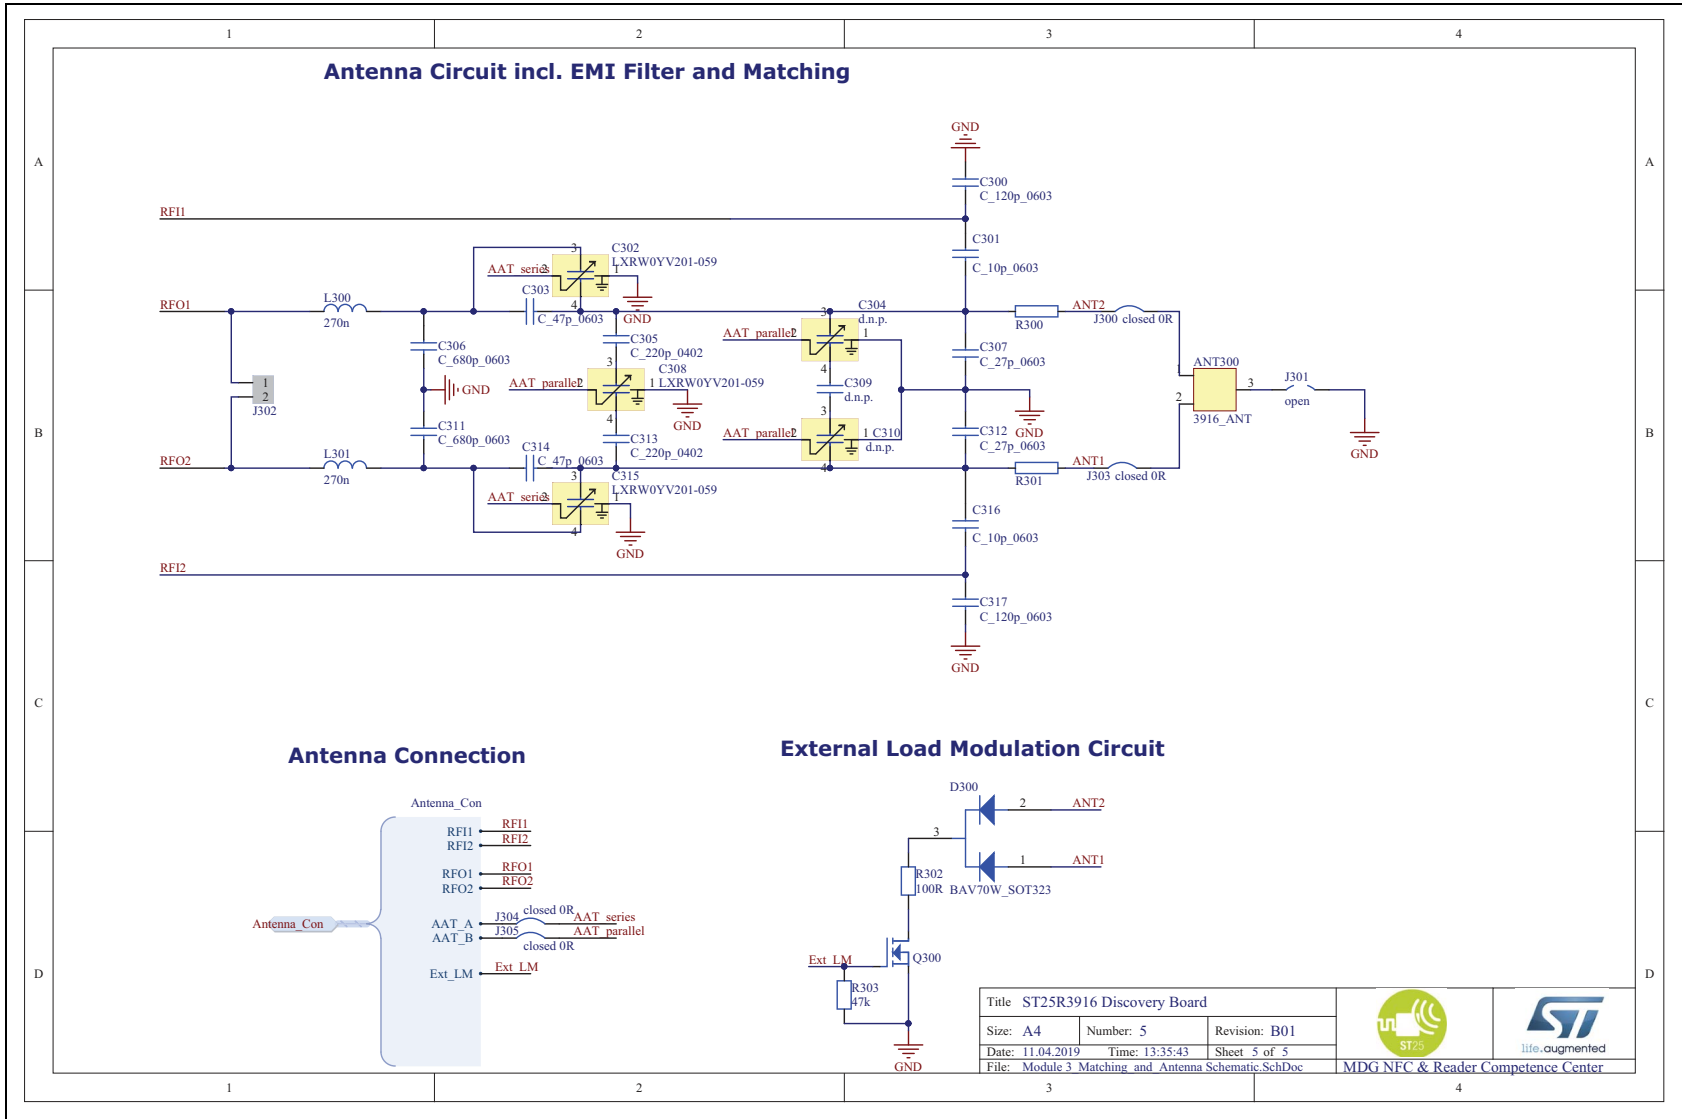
1 2 3 4

A B C D

Antenna Circuit incl. EMI Filter and Matching

GND
C300
C_120p_0603
RFI1
C301
C_10p_0603
C302
LXRW0YV201-059
AAT_series
C303
C_47p_0603
GND
RFO1
L300
270n
C304
d.n.p.
AAT_parallel
R300
ANT2
J300 closed 0R
C306
C_680p_0603
C305
C_220p_0402
C308
1 LXRW0YV201-059
AAT_parallel
GND
C307
C_27p_0603
ANT300
J301
open
1
2
J302
C309
d.n.p.
GND
3916_ANT
C311
C_680p_0603
C313
C_220p_0402
GND
AAT_parallel
C310
d.n.p.
C312
C_27p_0603
GND
GND
RFO2
L301
270n
C314
C_47p_0603
C315
LXRW0YV201-059
R301
ANT1
J303 closed 0R
AAT_series
GND
C316
C_10p_0603
RFI2
C317
C_120p_0603
GND

Antenna Connection

Antenna_Con
RFI1
RFI2
RFI1
RFI2
RFO1
RFO2
RFO1
RFO2
Antenna_Con
AAT_A
AAT_B
J304
J305
closed 0R
closed 0R
AAT_series
AAT_parallel
Ext_LM
Ext_LM

External Load Modulation Circuit

D300
ANT2
ANT1
R302
100R
BAV70W_SOT323
Ext_LM
Q300
R303
47k
GND

Title ST25R3916 Discovery Board
Size: A4
Number: 5
Revision: B01
Date: 11.04.2019
Time: 13:35:43
Sheet 5 of 5
File: Module 3_Matching_and_Antenna Schematic.SchDoc
ST25
life.augmented
MDG NFC & Reader Competence Center